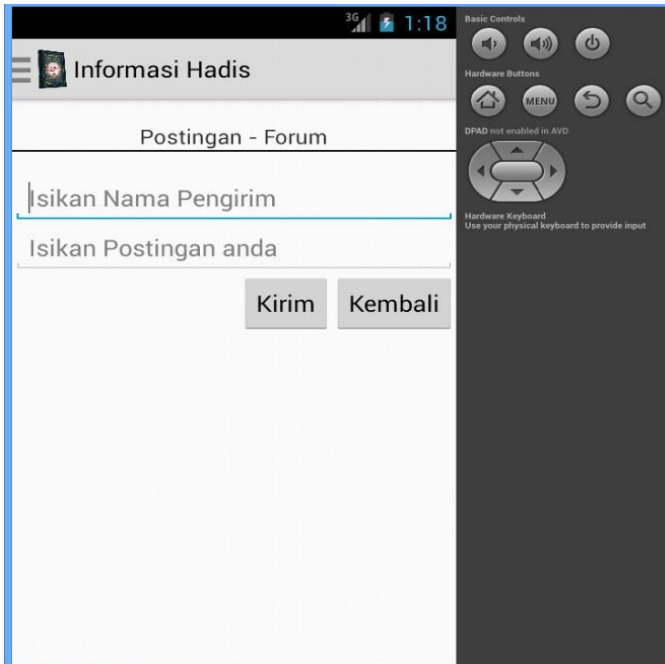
3G 1:18

Informasi Hadis

Postingan - Forum

Isikan Nama Pengirim

Isikan Postingan anda

Kirim

Kembali

Basic Controls

Hardware Buttons

MENU

DPAD not enabled in AVD

Hardware Keyboard
Use your physical keyboard to provide input